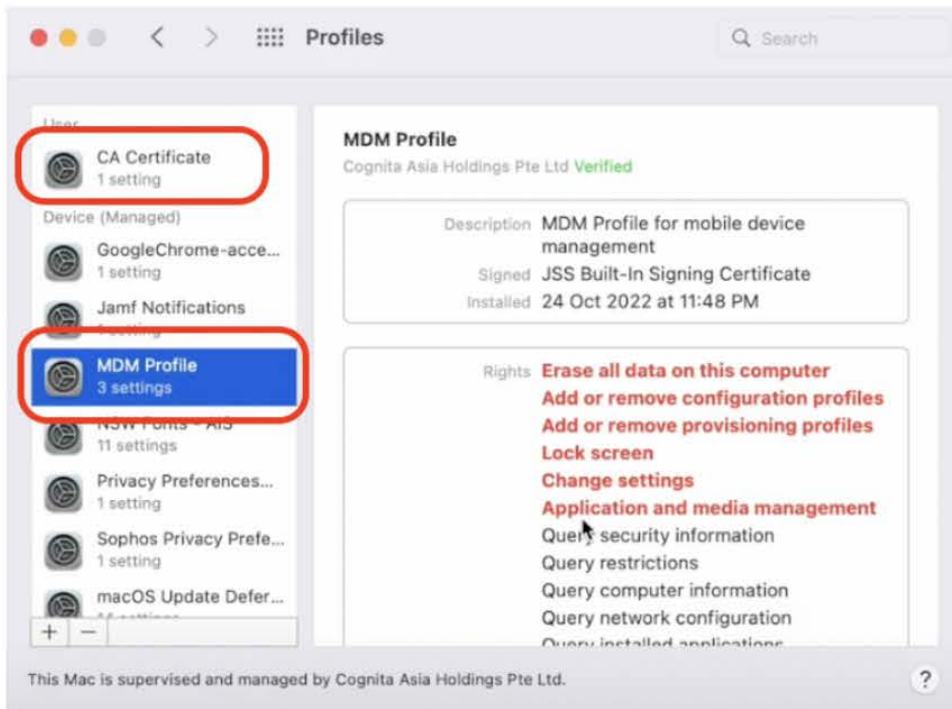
Profiles

Search

User

CA Certificate
1 setting

Device (Managed)

GoogleChrome-acce...
1 setting

Jamf Notifications
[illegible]

MDM Profile
3 settings

NSW Fonts - AIS
11 settings

Privacy Preferences...
1 setting

Sophos Privacy Prefe...
1 setting

macOS Update Defer...
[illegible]

+ −

MDM Profile
Cognita Asia Holdings Pte Ltd Verified

Description MDM Profile for mobile device management
Signed JSS Built-In Signing Certificate
Installed 24 Oct 2022 at 11:48 PM

Rights Erase all data on this computer
Add or remove configuration profiles
Add or remove provisioning profiles
Lock screen
Change settings
Application and media management
Query security information
Query restrictions
Query computer information
Query network configuration
Query installed applications

This Mac is supervised and managed by Cognita Asia Holdings Pte Ltd.

?